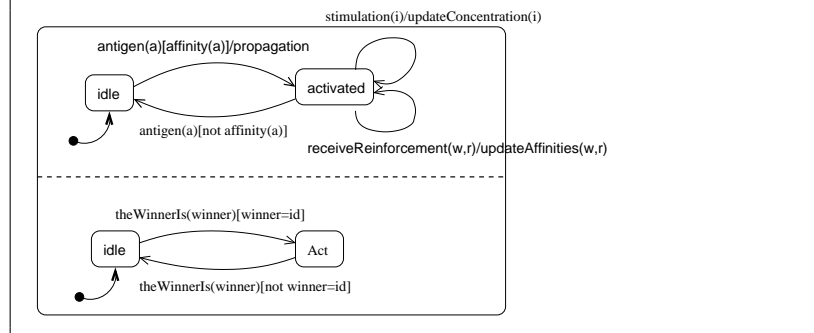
stimulation(i)/updateConcentration(i)

antigen(a)[affinity(a)]/propagation

idle

activated

antigen(a)[not affinity(a)]

receiveReinforcement(w,r)/updateAffinities(w,r)

theWinnerIs(winner)[winner=id]

idle

Act

theWinnerIs(winner)[not winner=id]